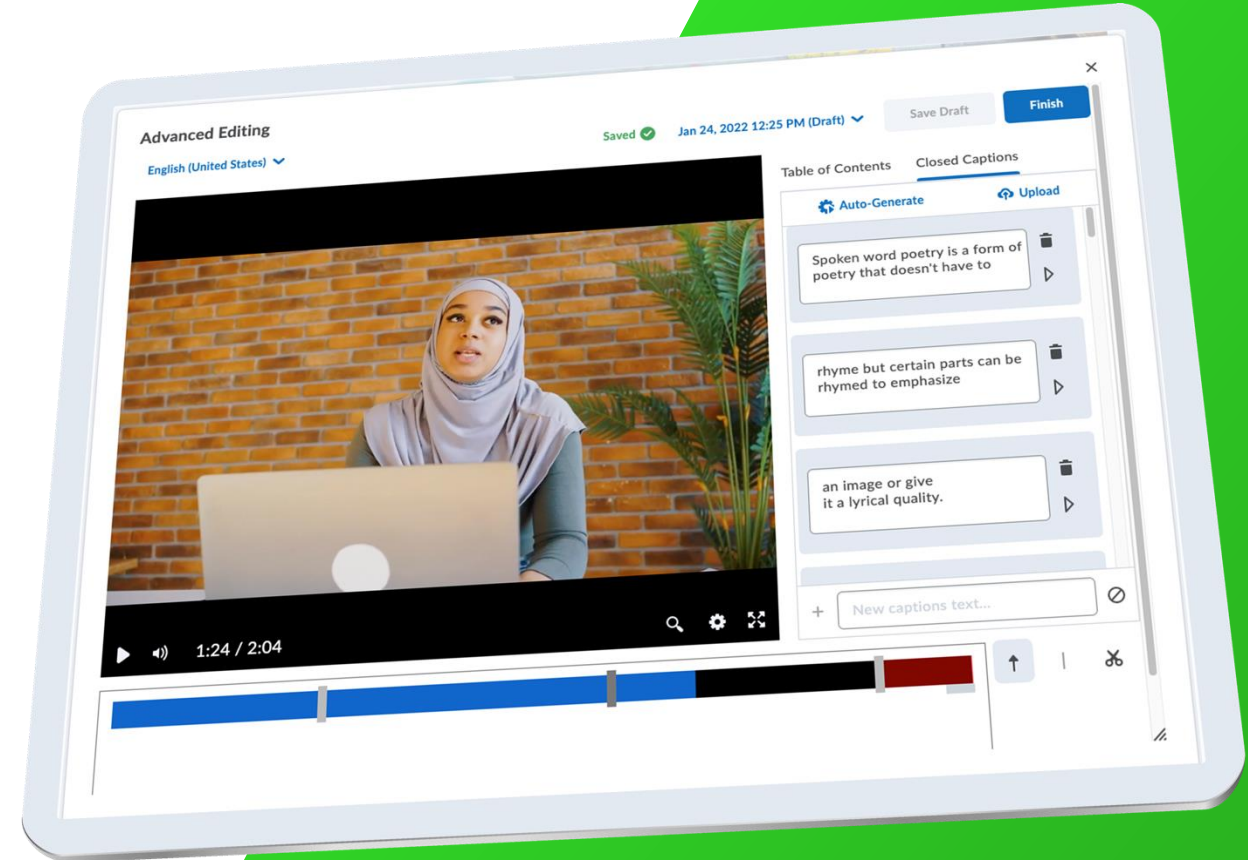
×

Advanced Editing

Saved

Jan 24, 2022 12:25 PM (Draft)

Save Draft

Finish

English (United States)

Table of Contents

Closed Captions

Auto-Generate

Upload

Spoken word poetry is a form of poetry that doesn't have to

rhyme but certain parts can be rhymed to emphasize

an image or give it a lyrical quality.

+

New captions text...

1:24 / 2:04